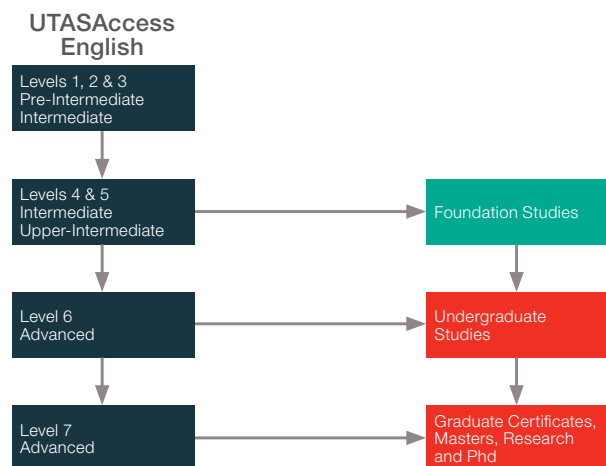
UTASAccess English

Levels 1, 2 & 3
Pre-Intermediate
Intermediate

Levels 4 & 5
Intermediate
Upper-Intermediate

Foundation Studies

Level 6
Advanced

Undergraduate Studies

Level 7
Advanced

Graduate Certificates, Masters, Research and Phd